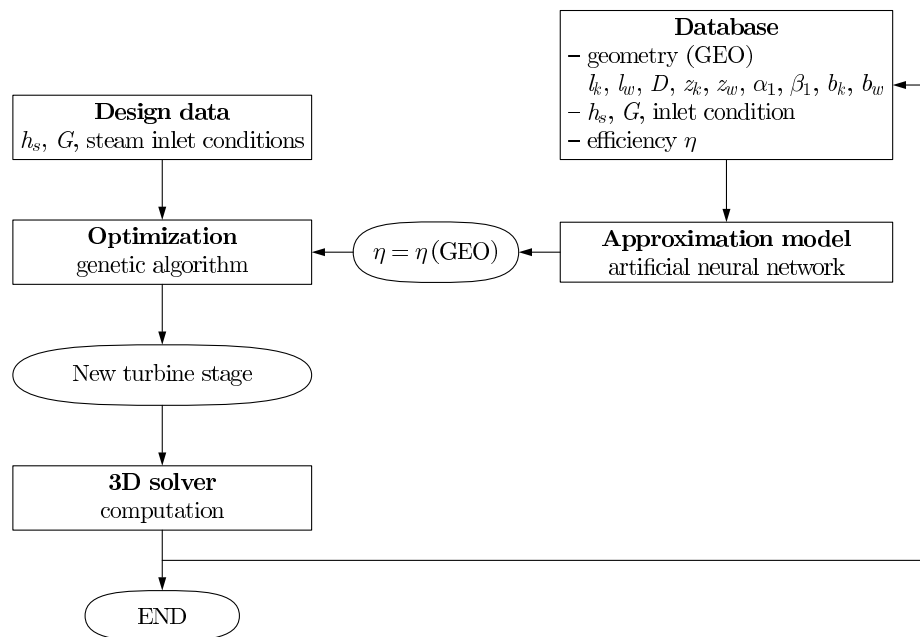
**Database**
– geometry (GEO)
$l_k$, $l_w$, $D$, $z_k$, $z_w$, $\alpha_1$, $\beta_1$, $b_k$, $b_w$
– $h_s$, $G$, inlet condition
– efficiency $\eta$

**Design data**
$h_s$, $G$, steam inlet conditions

**Optimization**
genetic algorithm

$\eta = \eta(\text{GEO})$

**Approximation model**
artificial neural network

New turbine stage

**3D solver**
computation

END